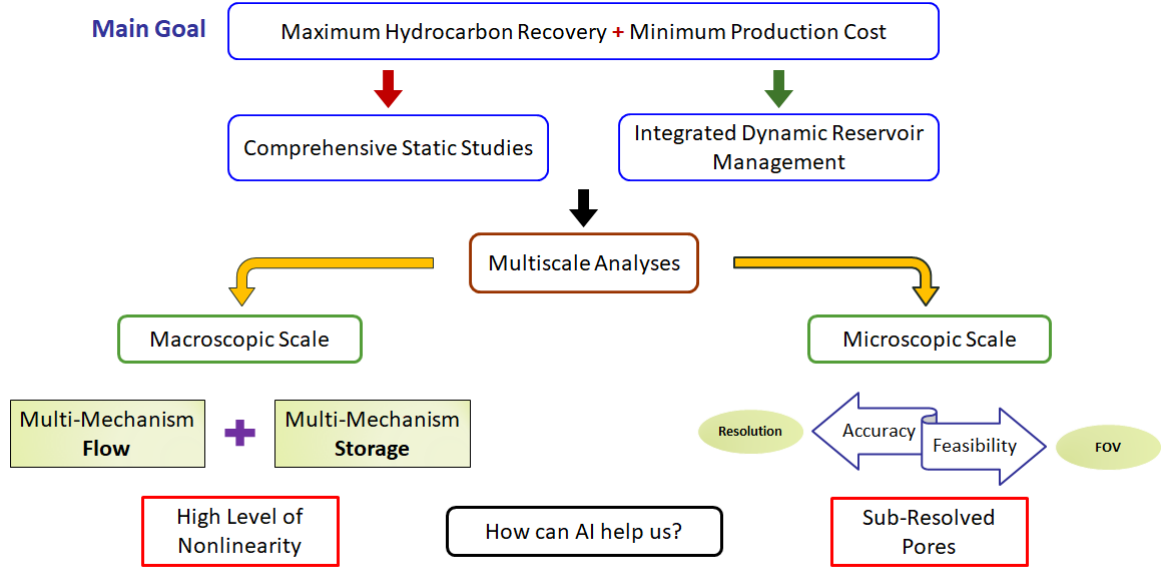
Main Goal

Maximum Hydrocarbon Recovery + Minimum Production Cost

Comprehensive Static Studies

Integrated Dynamic Reservoir Management

Multiscale Analyses

Macroscopic Scale

Microscopic Scale

Multi-Mechanism Flow

Multi-Mechanism Storage

Resolution

Accuracy

Feasibility

FOV

High Level of Nonlinearity

How can AI help us?

Sub-Resolved Pores